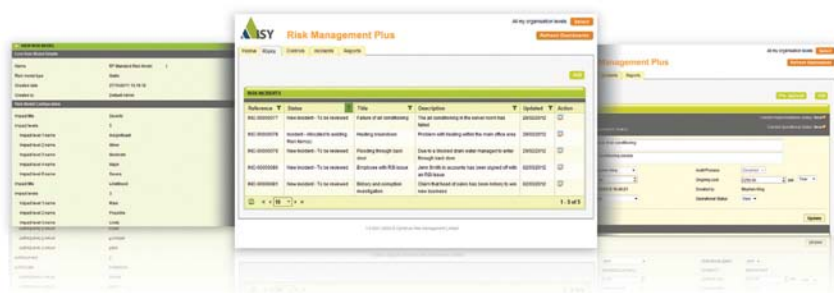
AISY Risk Management Plus

All my organisation levels

Refresh Dashboards

Home | Risks | Controls | Incidents | Reports

RISK INCIDENTS

Add

| Reference | Status | Title | Description | Updated | Action |
|---|---|---|---|---|---|
| INC-00000017 | New Incident - To be reviewed | Failure of air conditioning | The air conditioning in the server room has failed | 29/02/2012 | |
| INC-00000016 | Incident - Allocated to existing Risk Item(s) | Heating breakdown | Problem with heating within the main office area | 29/02/2012 | |
| INC-00000015 | New Incident - To be reviewed | Flooding through back door | Due to a blocked drain water managed to enter through back door | 29/02/2012 | |
| INC-00000089 | New Incident - To be reviewed | Employee with RSI issue | Jane Smith in accounts has been signed off with an RSI issue | 02/03/2012 | |
| INC-00000081 | New Incident - To be reviewed | Bribery and corruption investigation | Claim that head of sales has been bribery to win new business | 02/03/2012 | |

1 - 5 of 5

Name

Risk model type

Created date

Created by

Management Plus

Update